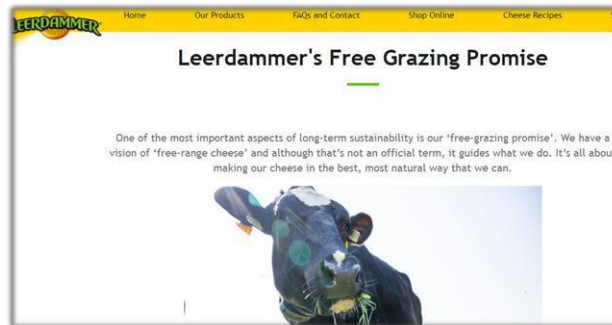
LEERDAMMER

Home Our Products FAQs and Contact Shop Online Cheese Recipes

Leerdammer's Free Grazing Promise

One of the most important aspects of long-term sustainability is our 'free-grazing promise'. We have a vision of 'free-range cheese' and although that's not an official term, it guides what we do. It's all abou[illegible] making our cheese in the best, most natural way that we can.